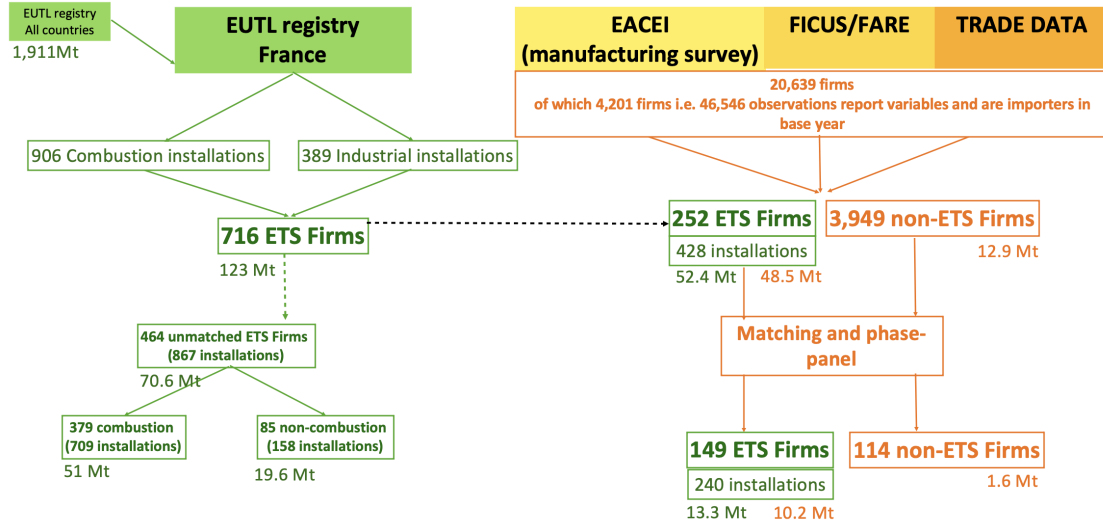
EUTL registry
All countries
1,911Mt

EUTL registry
France

906 Combustion installations

389 Industrial installations

716 ETS Firms
123 Mt

464 unmatched ETS Firms
(867 installations)
70.6 Mt

379 combustion
(709 installations)
51 Mt

85 non-combustion
(158 installations)
19.6 Mt

EACEI
(manufacturing survey)

FICUS/FARE

TRADE DATA

20,639 firms
of which 4,201 firms i.e. 46,546 observations report variables and are importers in base year

252 ETS Firms
428 installations
52.4 Mt 48.5 Mt

3,949 non-ETS Firms
12.9 Mt

Matching and phase-panel

149 ETS Firms
240 installations
13.3 Mt 10.2 Mt

114 non-ETS Firms
1.6 Mt